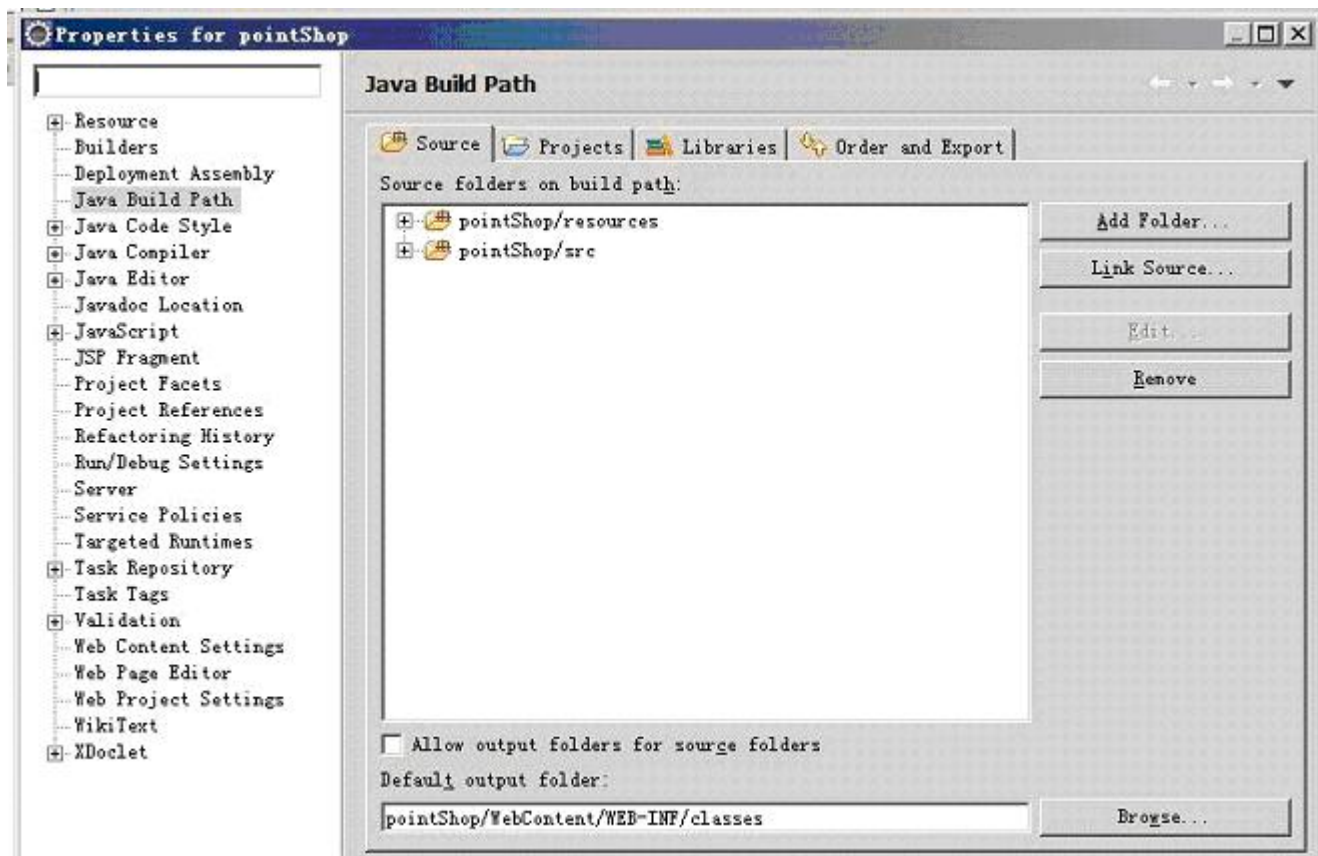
Properties for pointShop

Resource
Builders
Deployment Assembly
Java Build Path
Java Code Style
Java Compiler
Java Editor
Javadoc Location
JavaScript
JSP Fragment
Project Facets
Project References
Refactoring History
Run/Debug Settings
Server
Service Policies
Targeted Runtimes
Task Repository
Task Tags
Validation
Web Content Settings
Web Page Editor
Web Project Settings
WikiText
XDoclet

Java Build Path

Source | Projects | Libraries | Order and Export

Source folders on build path:

pointShop/resources
pointShop/src

Add Folder...
Link Source...
Edit...
Remove

Allow output folders for source folders

Default output folder:

pointShop/WebContent/WEB-INF/classes

Browse...